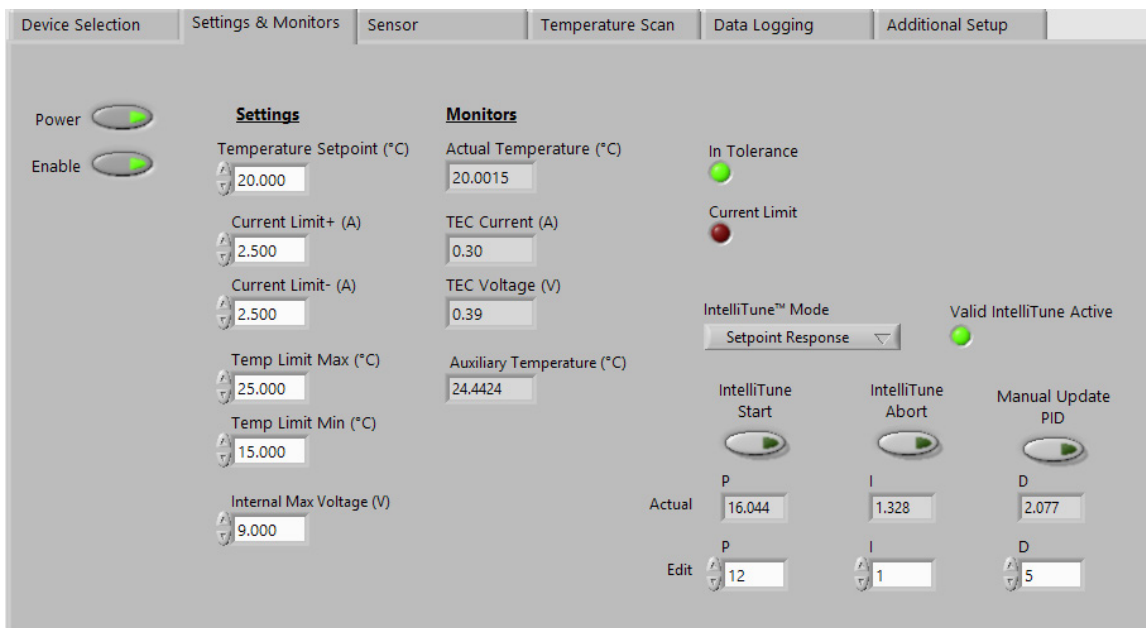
Device Selection | Settings & Monitors | Sensor | Temperature Scan | Data Logging | Additional Setup

Power

Enable

Settings

Temperature Setpoint (°C)
20.000

Current Limit+ (A)
2.500

Current Limit- (A)
2.500

Temp Limit Max (°C)
25.000

Temp Limit Min (°C)
15.000

Internal Max Voltage (V)
9.000

Monitors

Actual Temperature (°C)
20.0015

TEC Current (A)
0.30

TEC Voltage (V)
0.39

Auxiliary Temperature (°C)
24.4424

In Tolerance

Current Limit

IntelliTune™ Mode
Setpoint Response

Valid IntelliTune Active

IntelliTune Start

IntelliTune Abort

Manual Update PID

| | P | I | D |
|---|---|---|---|
| Actual | 16.044 | 1.328 | 2.077 |
| Edit | 12 | 1 | 5 |